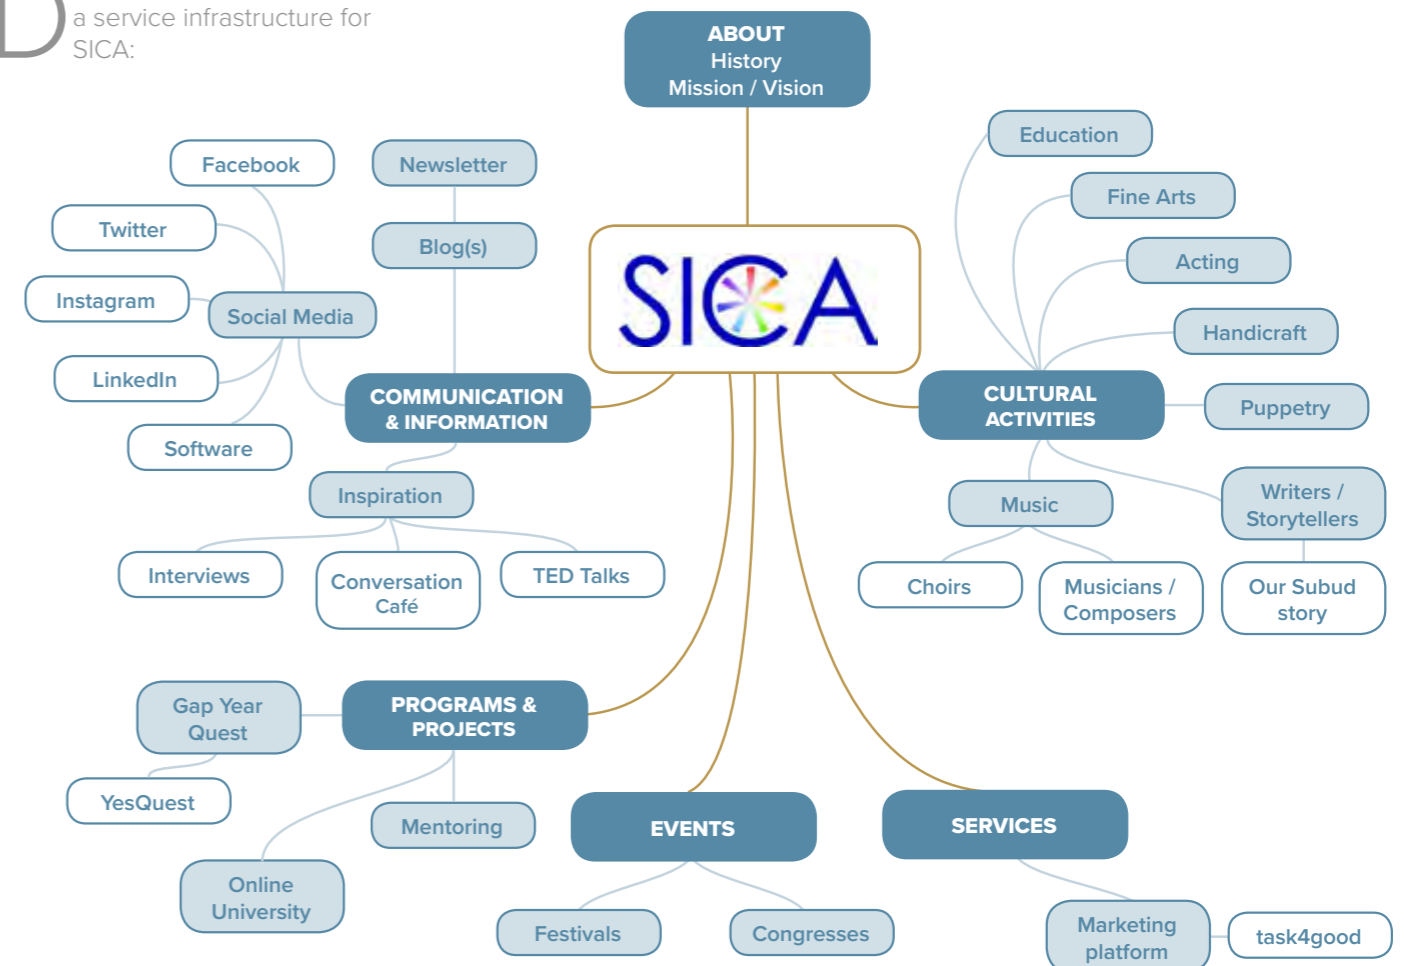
D a service infrastructure for SICA:

ABOUT
History
Mission / Vision

SICA

COMMUNICATION & INFORMATION

Facebook

Newsletter

Twitter

Blog(s)

Instagram

Social Media

LinkedIn

Software

Inspiration

Interviews

Conversation Café

TED Talks

CULTURAL ACTIVITIES

Education

Fine Arts

Acting

Handicraft

Puppetry

Music

Writers / Storytellers

Choirs

Musicians / Composers

Our Subud story

PROGRAMS & PROJECTS

Gap Year Quest

YesQuest

Mentoring

Online University

EVENTS

Festivals

Congresses

SERVICES

Marketing platform

task4good